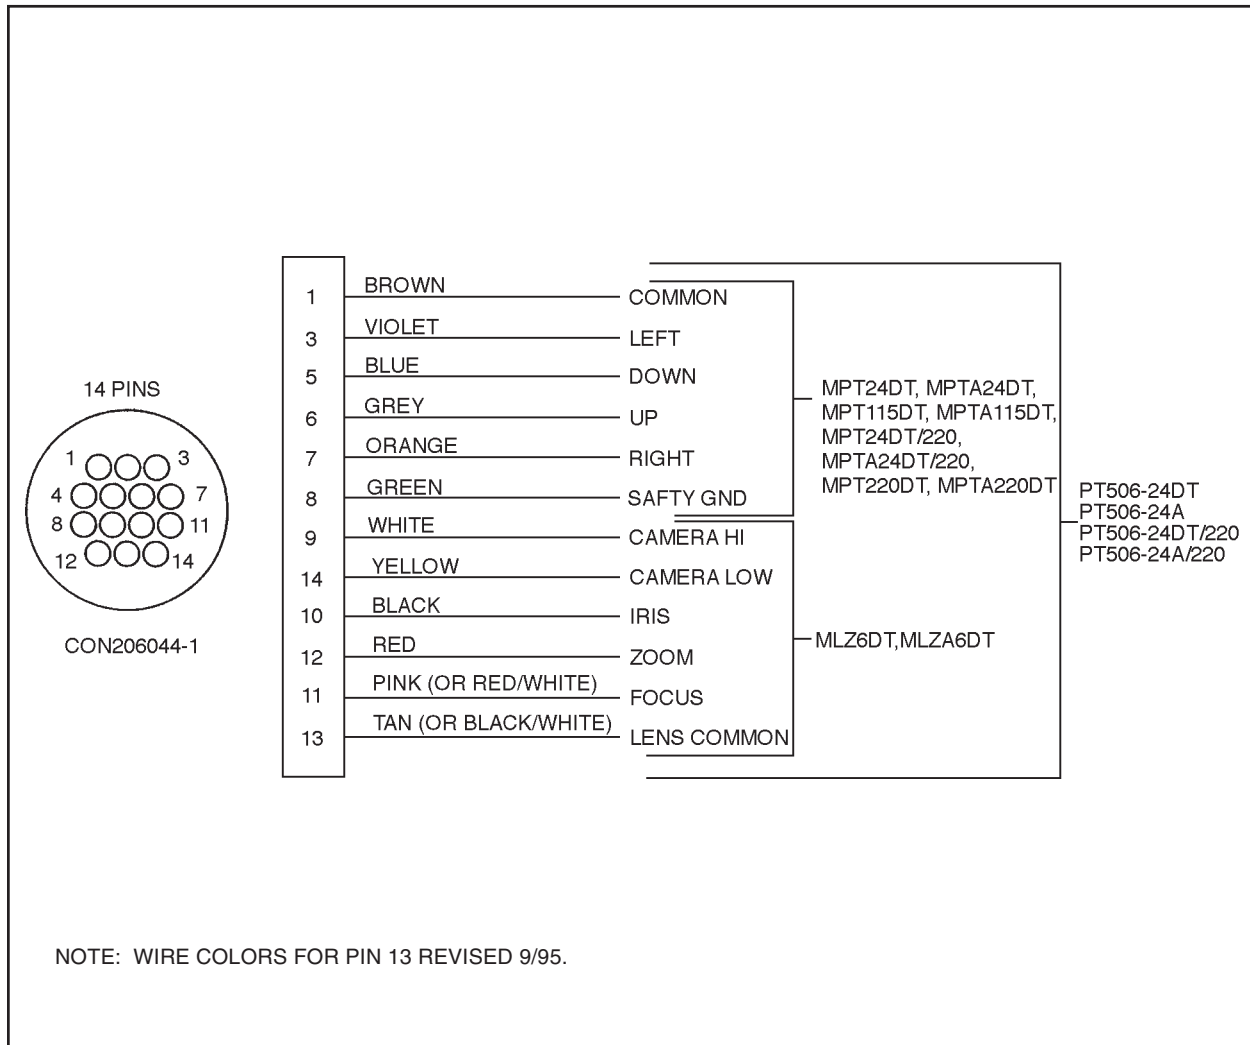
14 PINS

1 3
4 7
8 11
12 14

CON206044-1

| Pin | Wire color | Function |
|---|---|---|
| 1 | BROWN | COMMON |
| 3 | VIOLET | LEFT |
| 5 | BLUE | DOWN |
| 6 | GREY | UP |
| 7 | ORANGE | RIGHT |
| 8 | GREEN | SAFTY GND |
| 9 | WHITE | CAMERA HI |
| 14 | YELLOW | CAMERA LOW |
| 10 | BLACK | IRIS |
| 12 | RED | ZOOM |
| 11 | PINK (OR RED/WHITE) | FOCUS |
| 13 | TAN (OR BLACK/WHITE) | LENS COMMON |

MPT24DT, MPTA24DT, MPT115DT, MPTA115DT, MPT24DT/220, MPTA24DT/220, MPT220DT, MPTA220DT

MLZ6DT,MLZA6DT

PT506-24DT
PT506-24A
PT506-24DT/220
PT506-24A/220

NOTE: WIRE COLORS FOR PIN 13 REVISED 9/95.